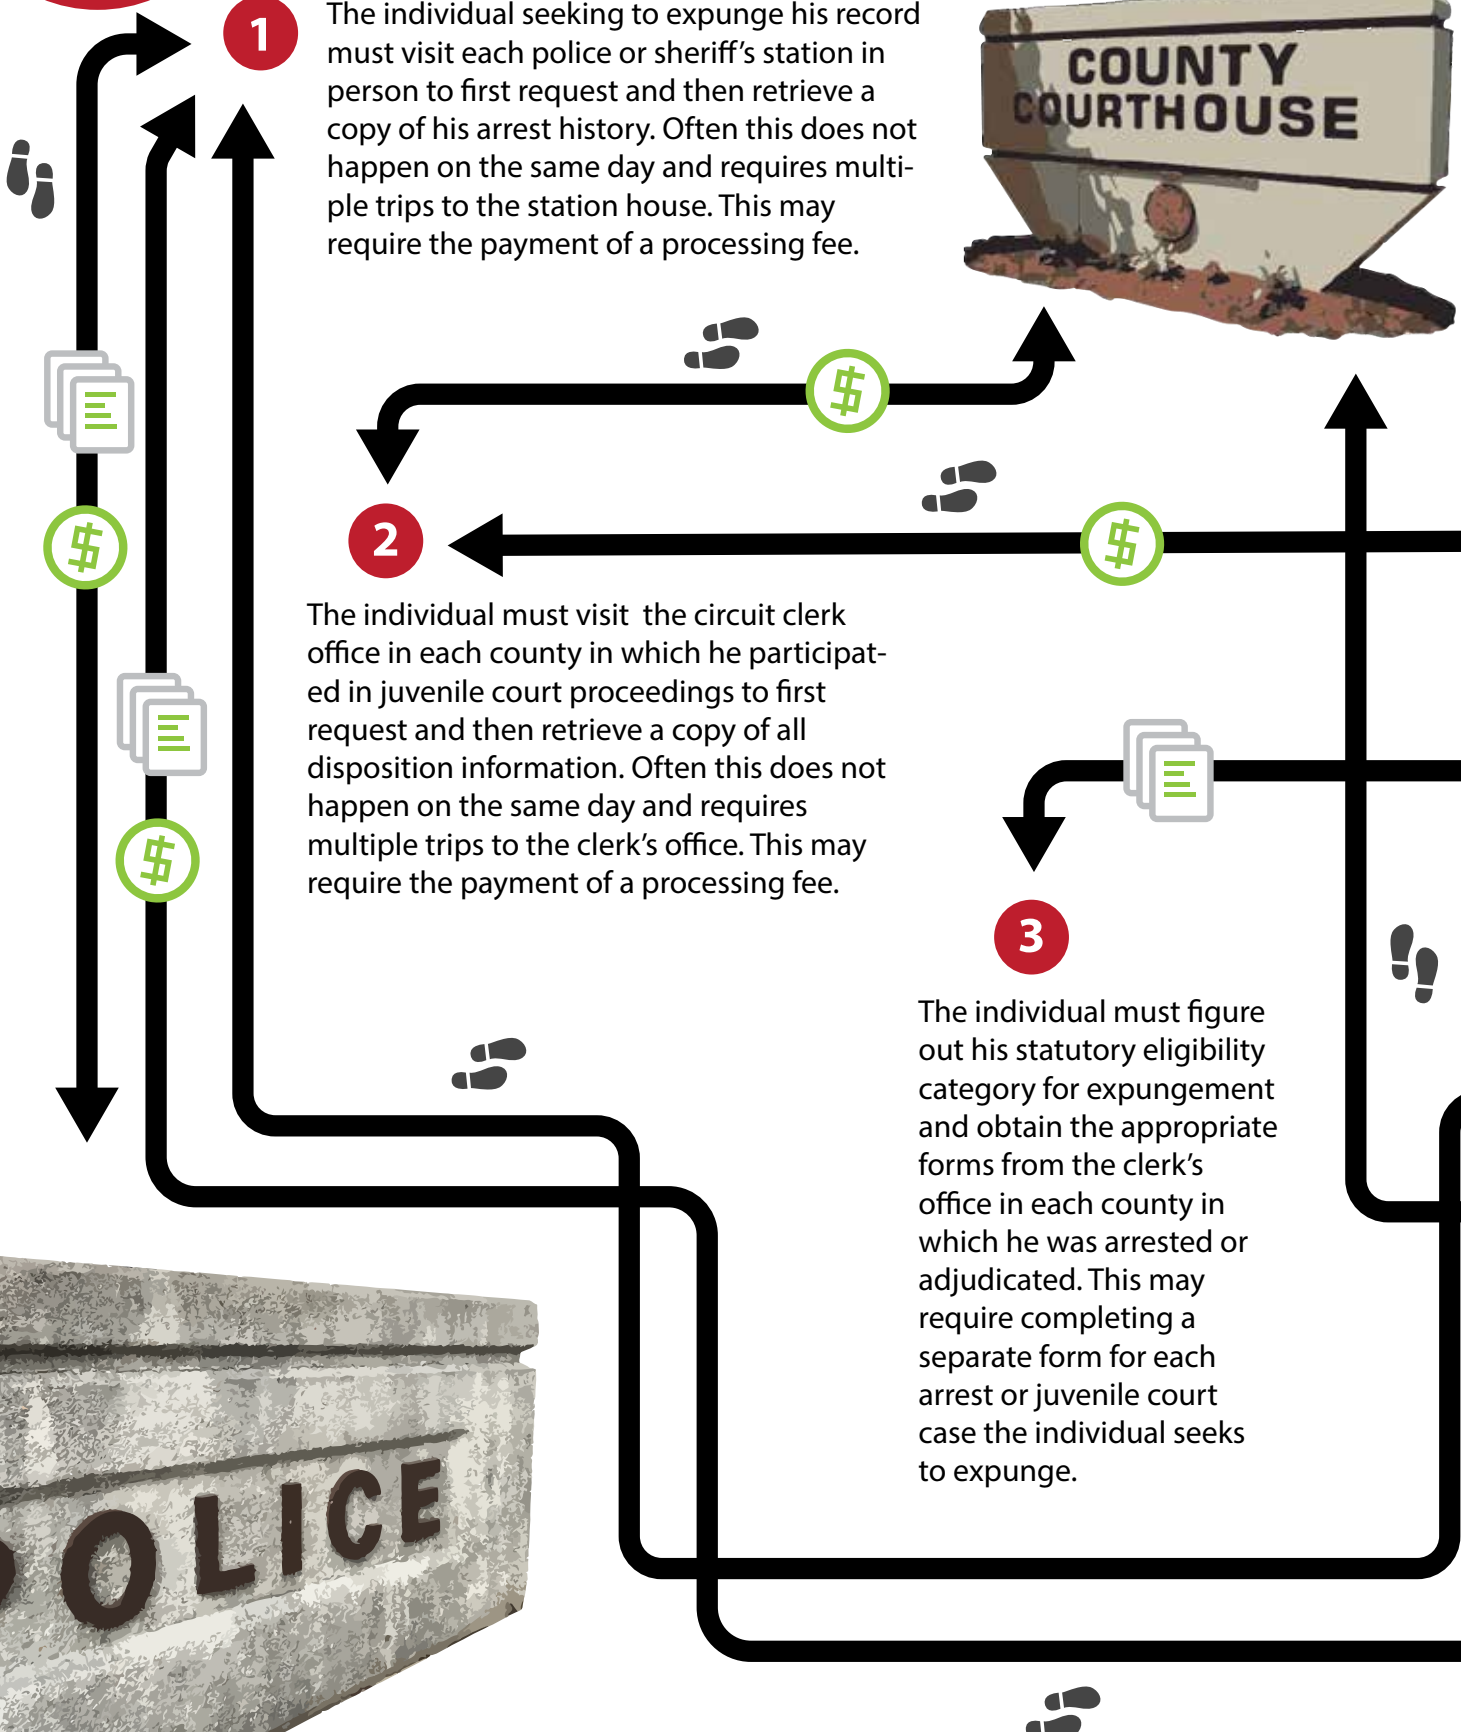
1

The individual seeking to expunge his record must visit each police or sheriff's station in person to first request and then retrieve a copy of his arrest history. Often this does not happen on the same day and requires multiple trips to the station house. This may require the payment of a processing fee.

COUNTY COURTHOUSE

$

$

$

$

2

The individual must visit the circuit clerk office in each county in which he participated in juvenile court proceedings to first request and then retrieve a copy of all disposition information. Often this does not happen on the same day and requires multiple trips to the clerk's office. This may require the payment of a processing fee.

3

The individual must figure out his statutory eligibility category for expungement and obtain the appropriate forms from the clerk's office in each county in which he was arrested or adjudicated. This may require completing a separate form for each arrest or juvenile court case the individual seeks to expunge.

OLICE